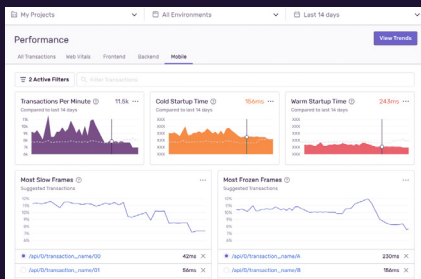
My Projects
All Environments
Last 14 days

Performance

View Trends

All Transactions Web Vitals Frontend Backend Mobile

2 Active Filters Filter Transactions

Transactions Per Minute 11.5k
Compared to last 14 days

Cold Startup Time 156ms
Compared to last 14 days

Warm Startup Time 243ms
Compared to last 14 days

Most Slow Frames
Suggested Transactions
12%
10%
8%
6%
4%
2%
0%

/api/0/transaction_name/00 42ms
/api/0/transaction_name/01 56ms

Most Frozen Frames
Suggested Transactions
12%
10%
8%
6%
4%
2%
0%

/api/0/transaction_name/A 230ms
/api/0/transaction_name/B 156ms